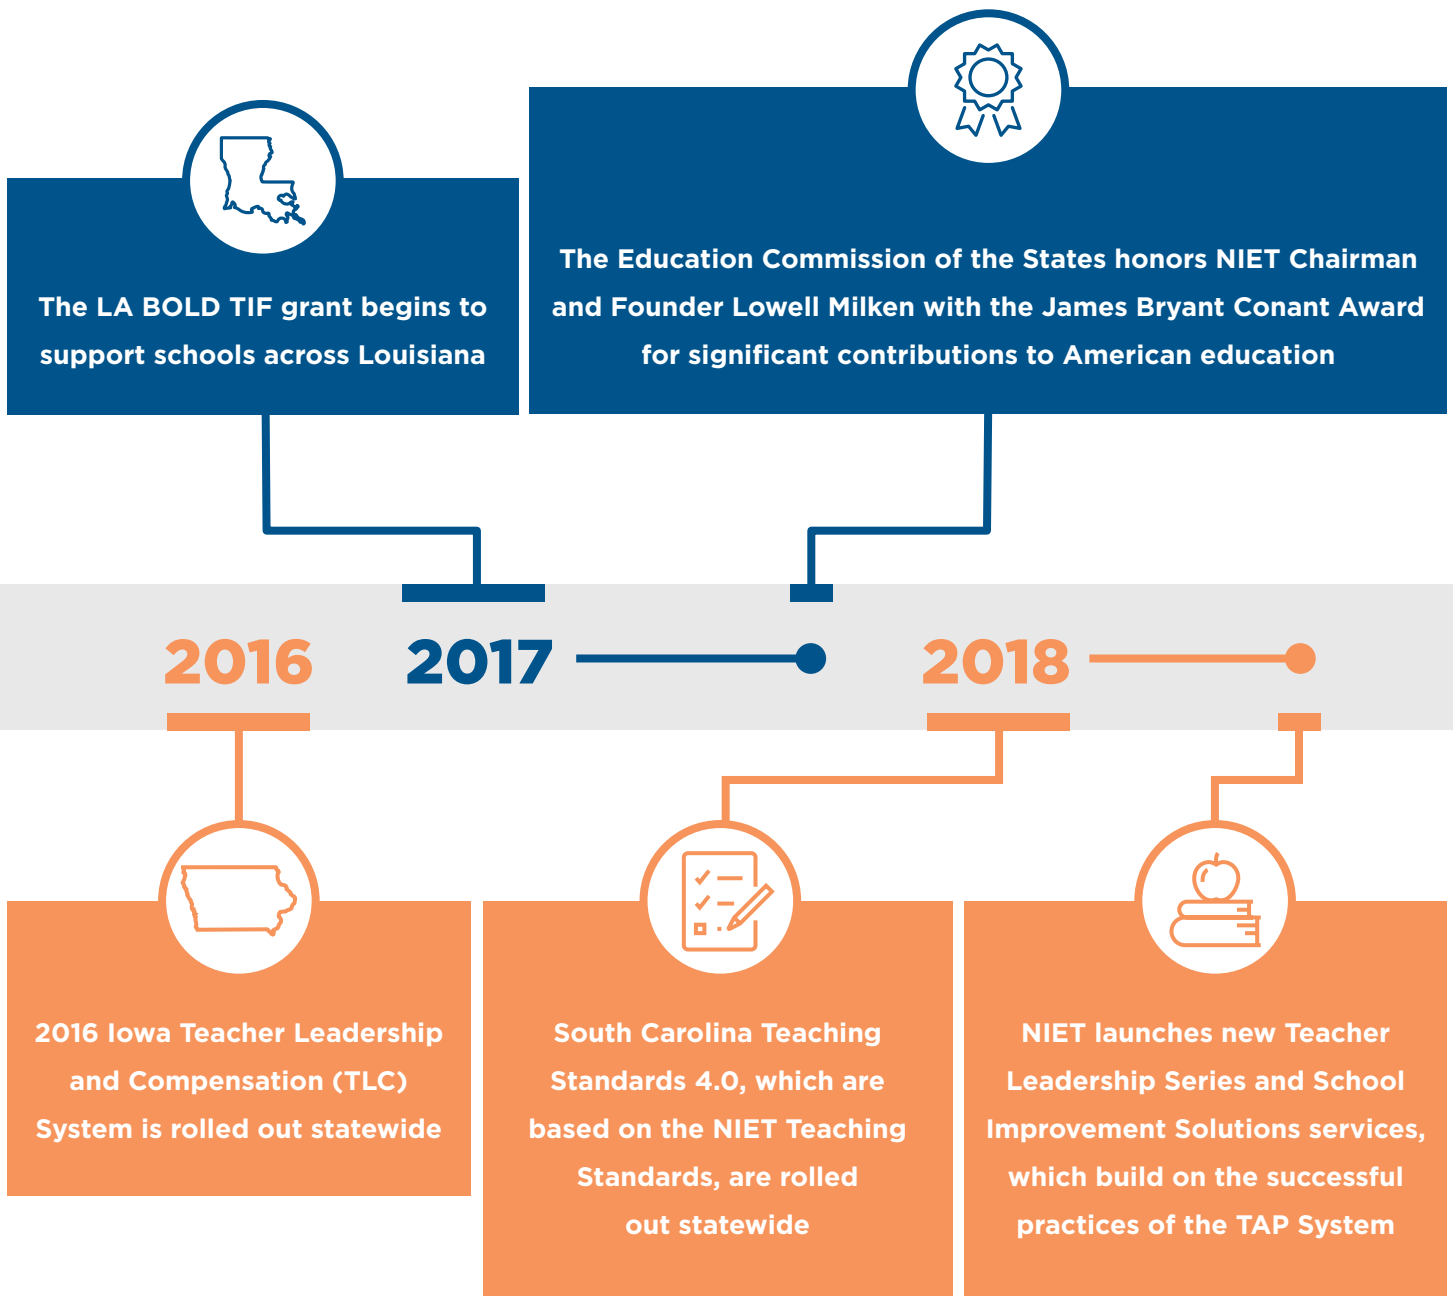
The LA BOLD TIF grant begins to support schools across Louisiana

The Education Commission of the States honors NIET Chairman and Founder Lowell Milken with the James Bryant Conant Award for significant contributions to American education

2016

2017

2018

2016 Iowa Teacher Leadership and Compensation (TLC) System is rolled out statewide

South Carolina Teaching Standards 4.0, which are based on the NIET Teaching Standards, are rolled out statewide

NIET launches new Teacher Leadership Series and School Improvement Solutions services, which build on the successful practices of the TAP System